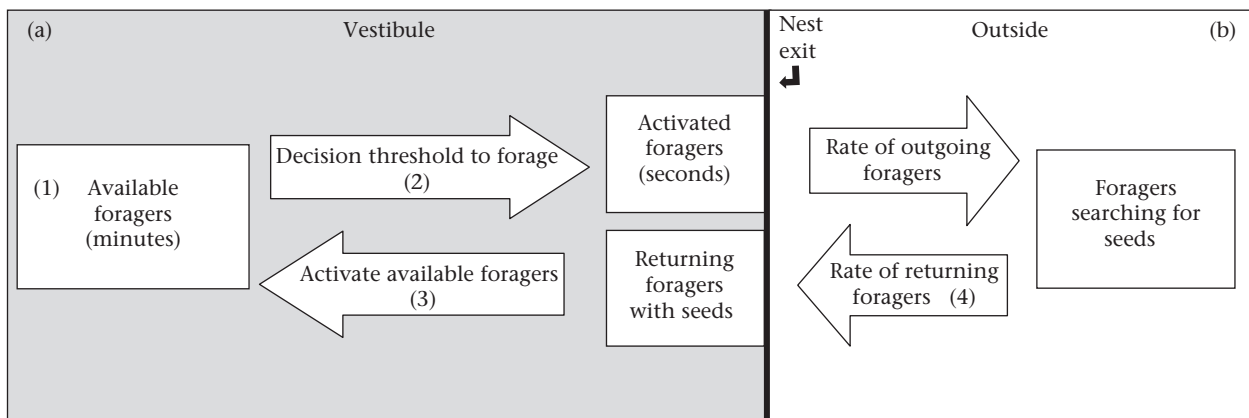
(a)

Vestibule

Nest exit

Outside

(b)

(1) Available foragers (minutes)

Decision threshold to forage (2)

Activated foragers (seconds)

Activate available foragers (3)

Returning foragers with seeds

Rate of outgoing foragers

Foragers searching for seeds

Rate of returning foragers (4)